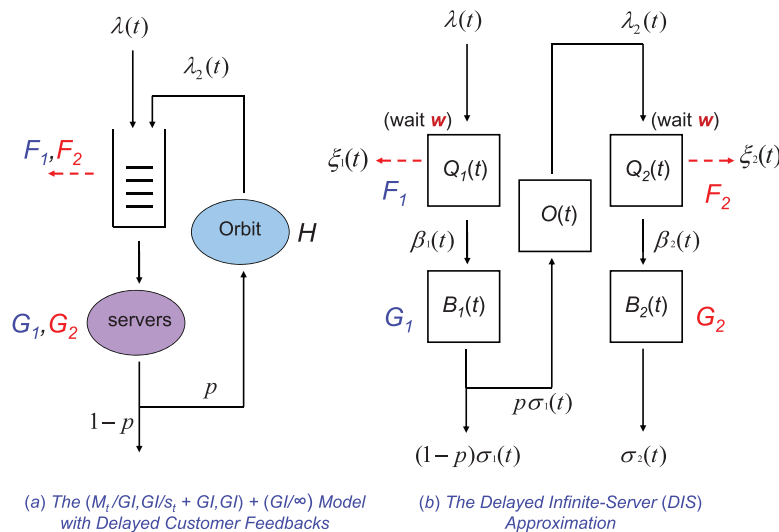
$\lambda(t)$

$\lambda_2(t)$

$F_1$,$F_2$

Orbit

$H$

$G_1$,$G_2$

servers

$p$

$1-p$

(a) The $(M_t/GI,GI/s_t + GI,GI) + (GI/\infty)$ Model with Delayed Customer Feedbacks

$\lambda(t)$

$\lambda_2(t)$

(wait $w$)

(wait $w$)

$\xi_1(t)$

$Q_1(t)$

$Q_2(t)$

$\xi_2(t)$

$F_1$

$O(t)$

$F_2$

$\beta_1(t)$

$\beta_2(t)$

$G_1$

$B_1(t)$

$B_2(t)$

$G_2$

$p\sigma_1(t)$

$(1-p)\sigma_1(t)$

$\sigma_2(t)$

(b) The Delayed Infinite-Server (DIS) Approximation